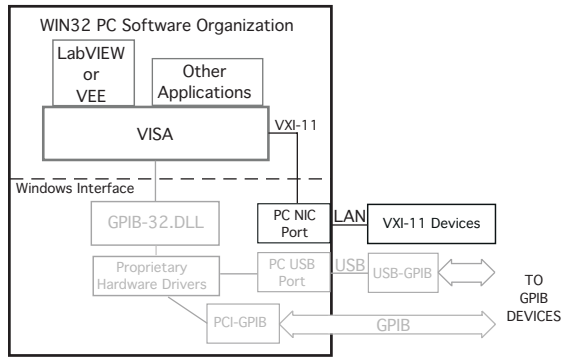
WIN32 PC Software Organization

LabVIEW or VEE

Other Applications

VISA

VXI-11

Windows Interface

GPIB-32.DLL

PC NIC Port

LAN

VXI-11 Devices

Proprietary Hardware Drivers

PC USB Port

USB

USB-GPIB

TO GPIB DEVICES

PCI-GPIB

GPIB